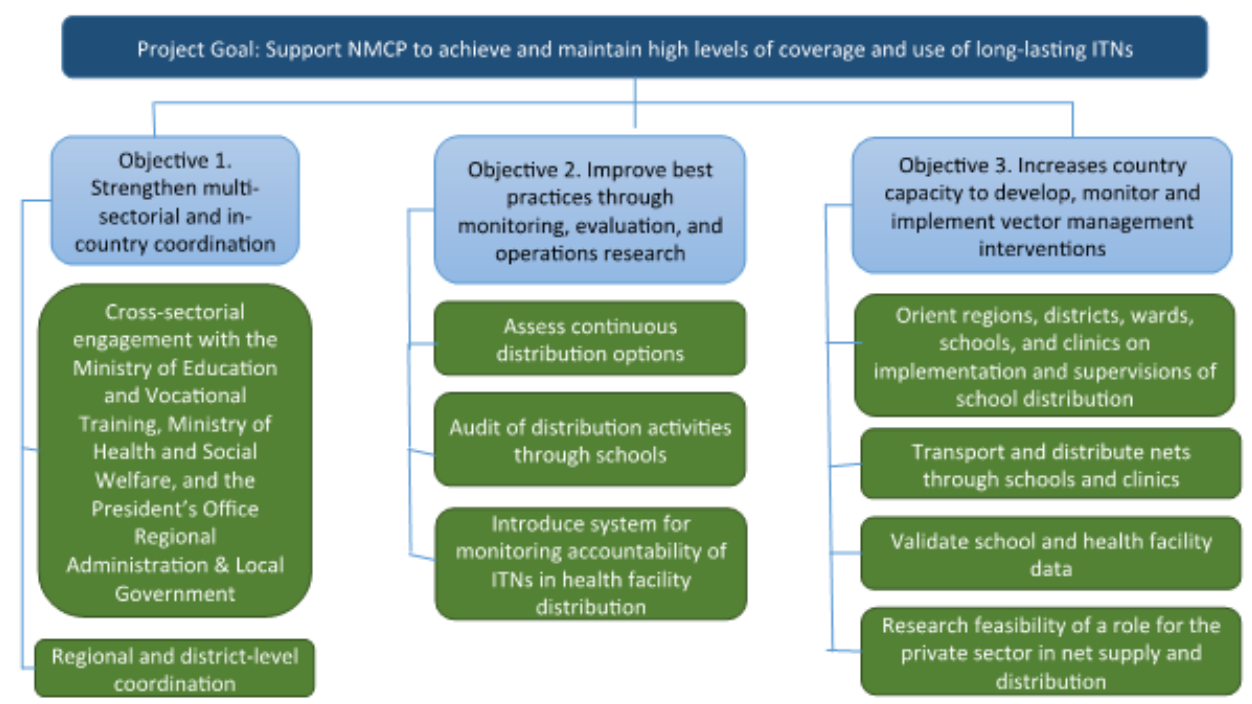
Project Goal: Support NMCP to achieve and maintain high levels of coverage and use of long-lasting ITNs

Objective 1. Strengthen multi-sectorial and in-country coordination

Cross-sectorial engagement with the Ministry of Education and Vocational Training, Ministry of Health and Social Welfare, and the President's Office Regional Administration & Local Government

Regional and district-level coordination

Objective 2. Improve best practices through monitoring, evaluation, and operations research

Assess continuous distribution options

Audit of distribution activities through schools

Introduce system for monitoring accountability of ITNs in health facility distribution

Objective 3. Increases country capacity to develop, monitor and implement vector management interventions

Orient regions, districts, wards, schools, and clinics on implementation and supervisions of school distribution

Transport and distribute nets through schools and clinics

Validate school and health facility data

Research feasibility of a role for the private sector in net supply and distribution